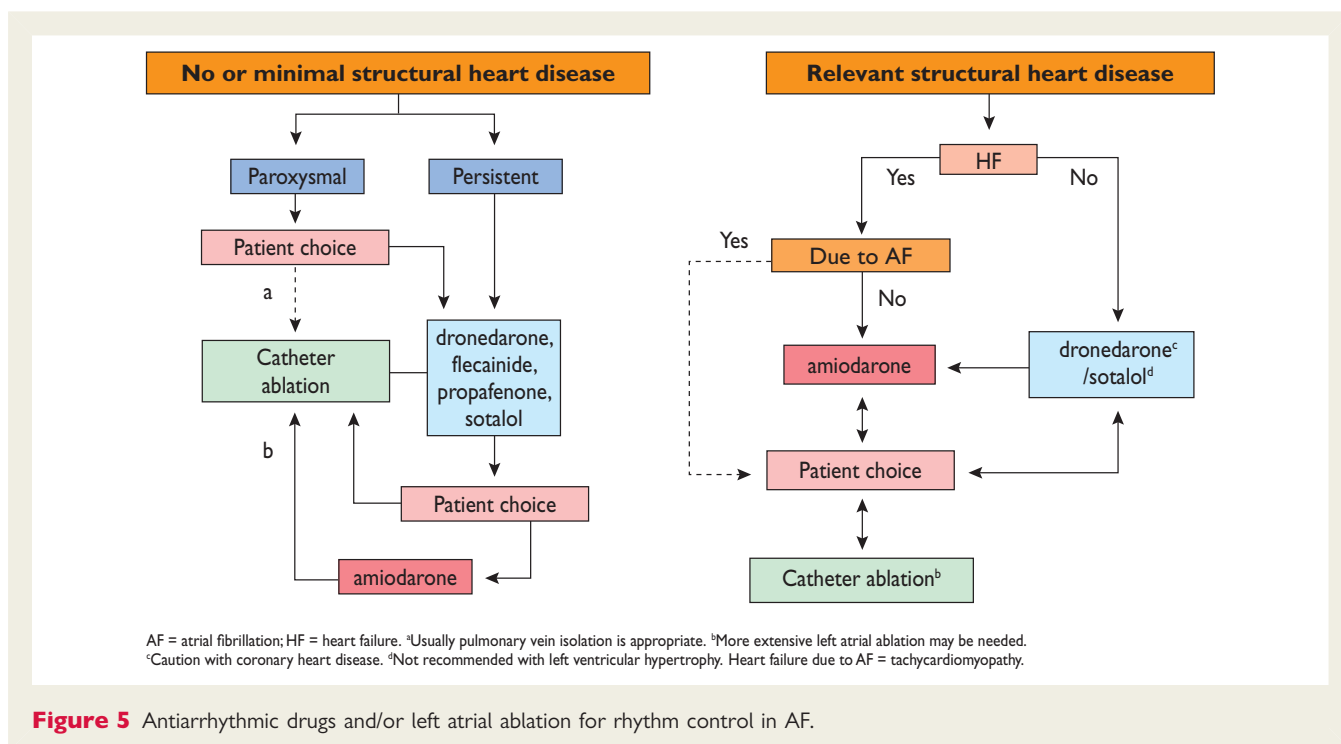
No or minimal structural heart disease

Paroxysmal

Persistent

Patient choice

a

Catheter ablation

dronedarone, flecainide, propafenone, sotalol

b

Patient choice

amiodarone

Relevant structural heart disease

HF

Yes

No

Yes

Due to AF

No

amiodarone

dronedarone$^{c}$ /sotalol$^{d}$

Patient choice

Catheter ablation$^{b}$

AF = atrial fibrillation; HF = heart failure. $^{a}$Usually pulmonary vein isolation is appropriate. $^{b}$More extensive left atrial ablation may be needed. $^{c}$Caution with coronary heart disease. $^{d}$Not recommended with left ventricular hypertrophy. Heart failure due to AF = tachycardiomyopathy.

Figure 5 Antiarrhythmic drugs and/or left atrial ablation for rhythm control in AF.